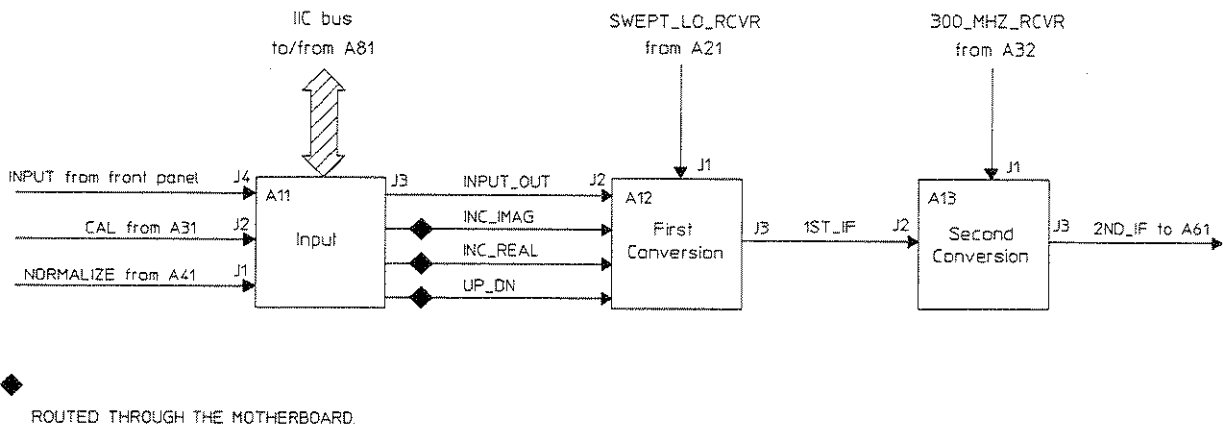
IIC bus
to/from A81

SWEPT_LO_RCVR
from A21

300_MHZ_RCVR
from A32

INPUT from front panel J4
CAL from A31 J2
NORMALIZE from A41 J1

A11
Input

J3
INPUT_OUT
INC_IMAG
INC_REAL
UP_DN

J2
J1
A12
First
Conversion

J3 1ST_IF J2

J1
A13
Second
Conversion

J3 2ND_IF to A61

ROUTED THROUGH THE MOTHERBOARD.